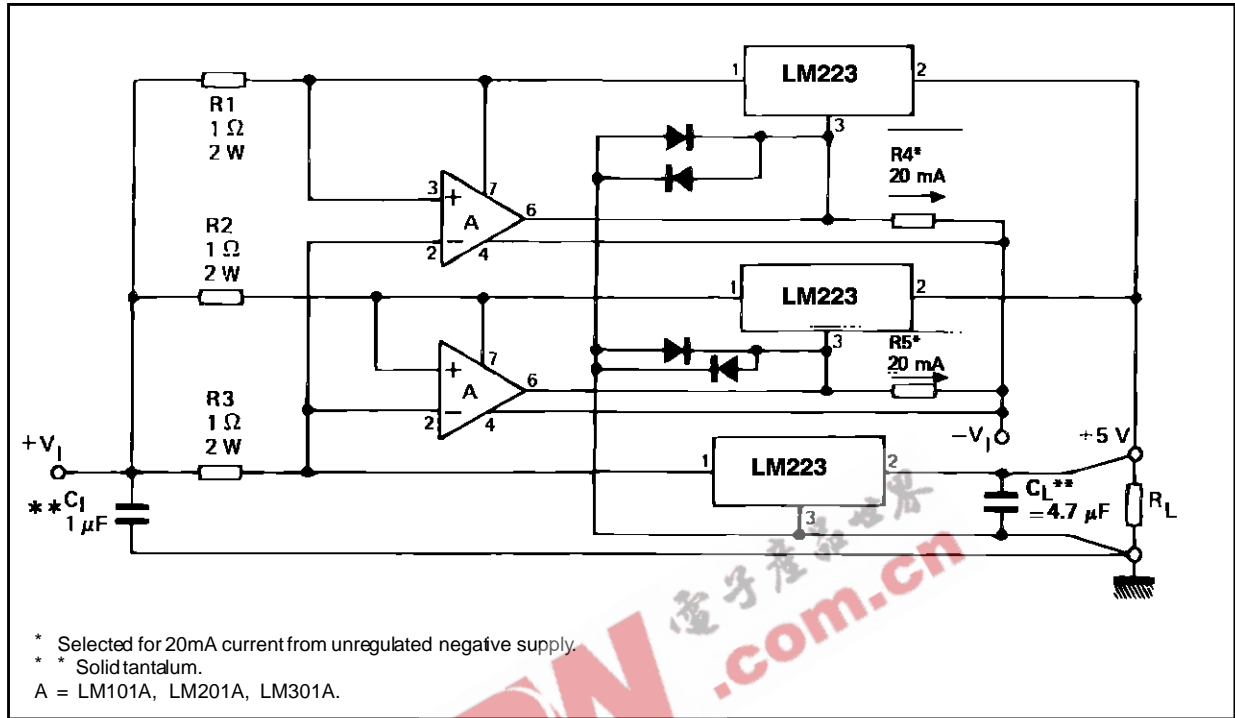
1 LM223 2

R1
1 Ω
2 W

3 + 7
A
2 − 4
6

3

R4*
20 mA

R2
1 Ω
2 W

1 LM223 2

3

R5*
20 mA

3 + 7
A
2 − 4
6

R3
1 Ω
2 W

+V$_I$

**C$_I$
1 μF

1 LM223 2
3

−V$_I$

+5 V

C$_L$**
=4.7 μF

R$_L$

電子產品世界
.com.cn

* Selected for 20mA current from unregulated negative supply.
* * Solid tantalum.
A = LM101A, LM201A, LM301A.